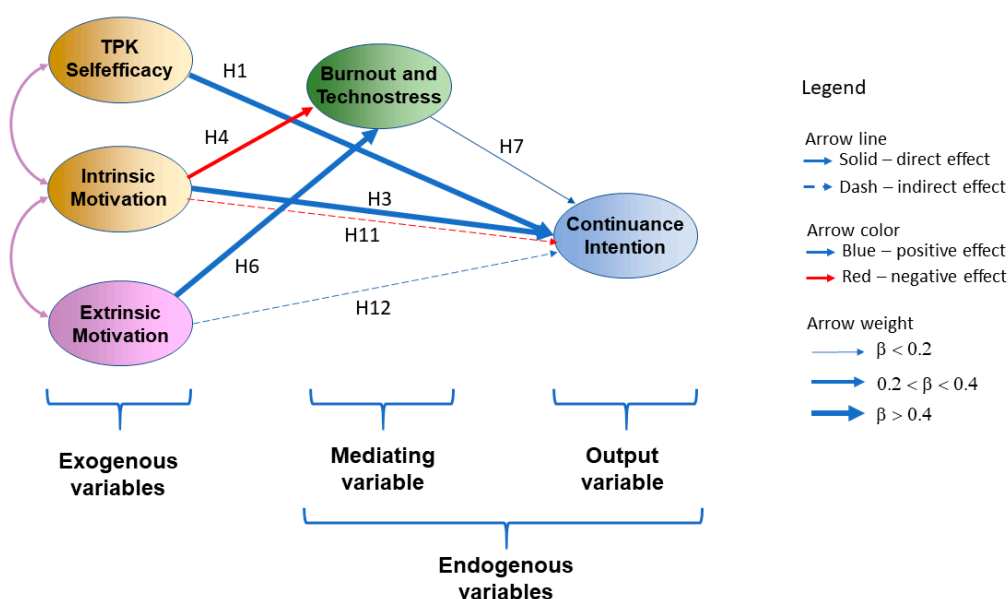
TPK Selfefficacy

H1

Burnout and Technostress

H4

Intrinsic Motivation

H7

H3

H11

Continuance Intention

H6

Extrinsic Motivation

H12

Exogenous variables

Mediating variable

Output variable

Endogenous variables

Legend

Arrow line
Solid – direct effect
Dash – indirect effect

Arrow color
Blue – positive effect
Red – negative effect

Arrow weight
$\beta < 0.2$
$0.2 < \beta < 0.4$
$\beta > 0.4$